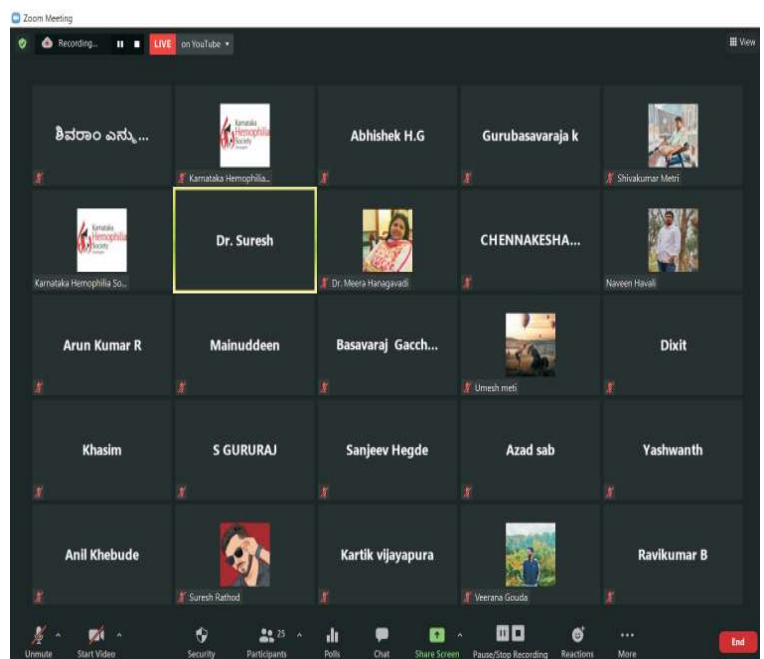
Zoom Meeting

Recording... LIVE on YouTube

View

ಶಿವರಾಂ ಎನ್ಶ...

Karnataka Hemophilia Society

Karnataka Hemophilia...

Abhishek H.G

Gurubasavaraja k

Shivakumar Metri

Karnataka Hemophilia Society

Karnataka Hemophilia So...

Dr. Suresh

Dr. Meera Hanagavadi

CHENNAKESHA...

Naveen Havali

Arun Kumar R

Mainuddeen

Basavaraj Gacch...

Umesh meti

Dixit

Khasim

S GURURAJ

Sanjeev Hegde

Azad sab

Yashwanth

Anil Khebude

Suresh Rathod

Kartik vijayapura

Veerana Gouda

Ravikumar B

Unmute Start Video Security Participants 25 Polls Chat Share Screen Pause/Stop Recording Reactions More End